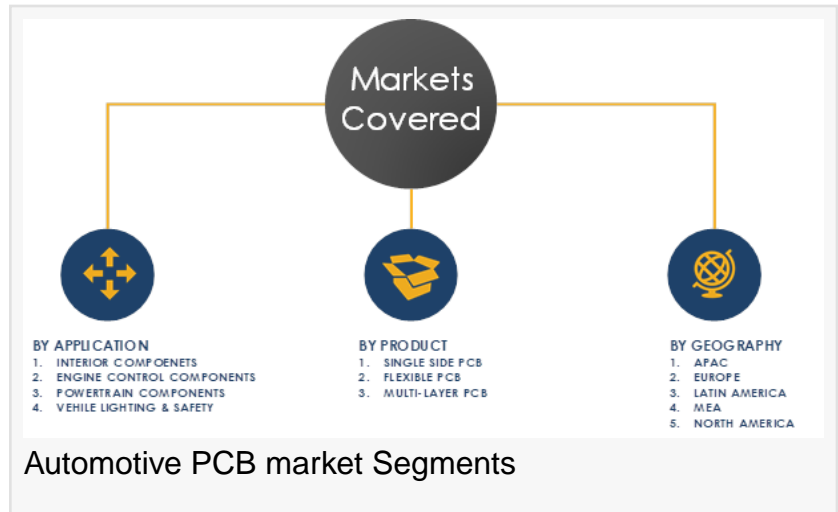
Markets Covered

BY APPLICATION
1. INTERIOR COMPOENETS
2. ENGINE CONTROL COMPONENTS
3. POWERTRAIN COMPONENTS
4. VEHILE LIGHTING & SAFETY

BY PRODUCT
1. SINGLE SIDE PCB
2. FLEXIBLE PCB
3. MULTI-LAYER PCB

BY GEOGRAPHY
1. APAC
2. EUROPE
3. LATIN AMERICA
4. MEA
5. NORTH AMERICA

Automotive PCB market Segments